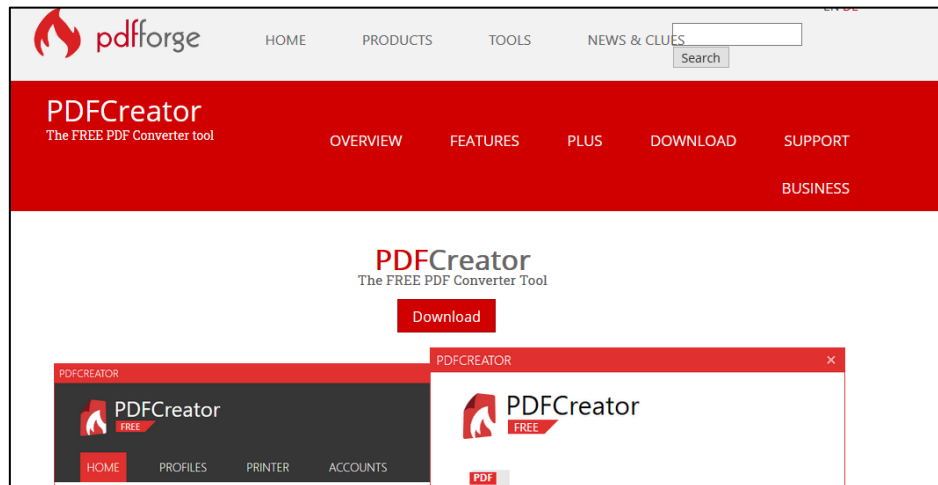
pdfforge

HOME PRODUCTS TOOLS NEWS & CLUES

Search

PDFCreator
The FREE PDF Converter tool

OVERVIEW FEATURES PLUS DOWNLOAD SUPPORT BUSINESS

PDFCreator
The FREE PDF Converter Tool

Download

PDFCREATOR

PDFCreator
FREE

HOME PROFILES PRINTER ACCOUNTS

PDFCREATOR ×

PDFCreator
FREE

PDF